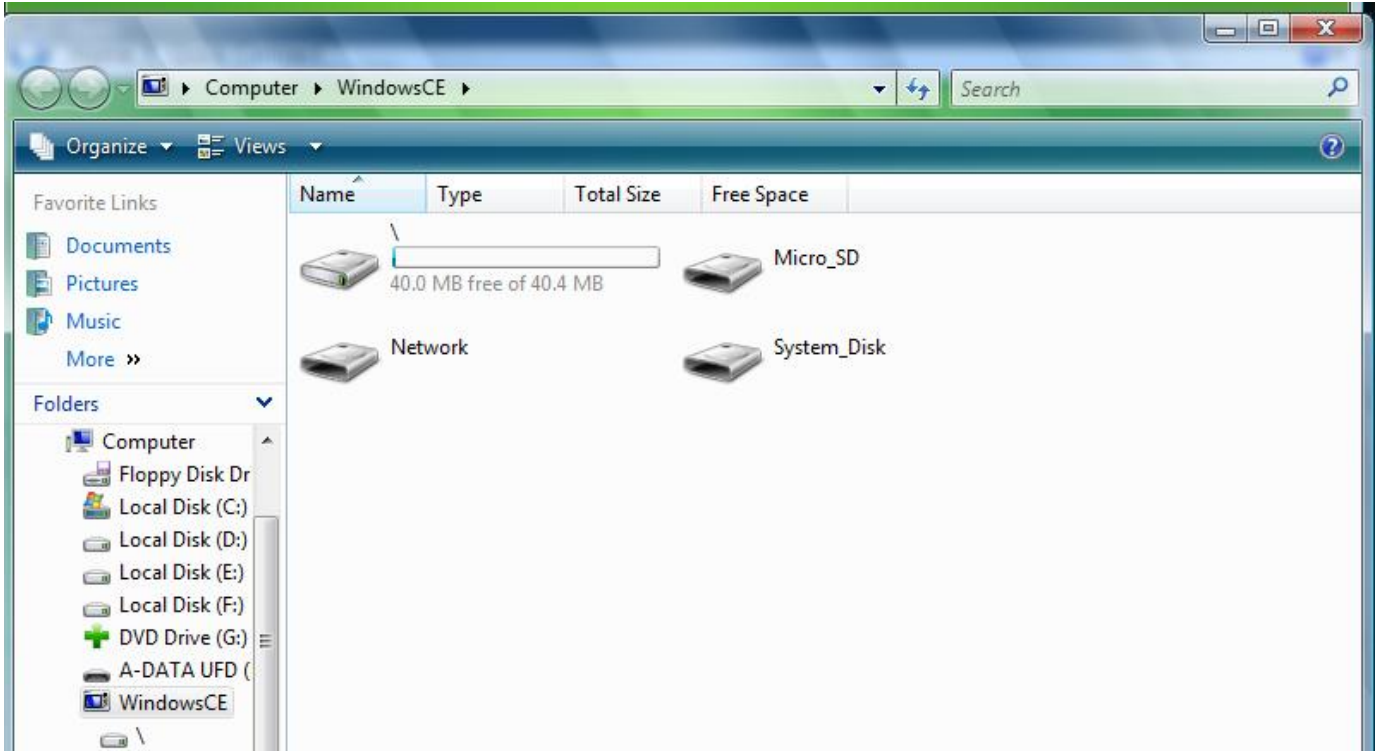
Computer ▸ WindowsCE ▸

Search

Organize ▾ Views ▾

Favorite Links
Documents
Pictures
Music
More »

Folders
Computer
Floppy Disk Dr
Local Disk (C:)
Local Disk (D:)
Local Disk (E:)
Local Disk (F:)
DVD Drive (G:)
A-DATA UFD (
WindowsCE
\

| Name | Type | Total Size | Free Space |
|---|---|---|---|

\
40.0 MB free of 40.4 MB

Micro_SD

Network

System_Disk